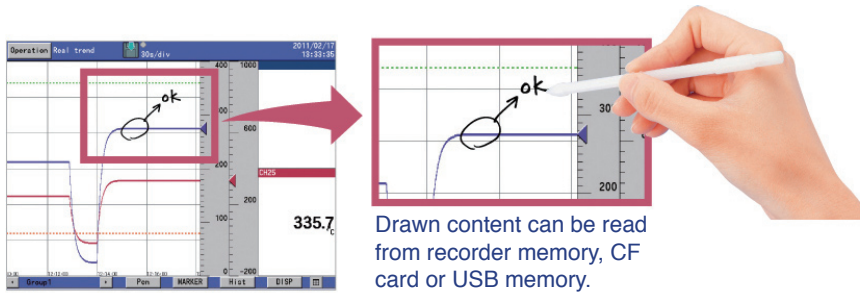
Operation Real trend
30s/div
2011/02/17
13:33:35
400
1000
600
200
100
-200
CH25
335.7
°C
ok
Group1
Pen
MARKER
Hist
DISP

ok
30
200

Drawn content can be read from recorder memory, CF card or USB memory.